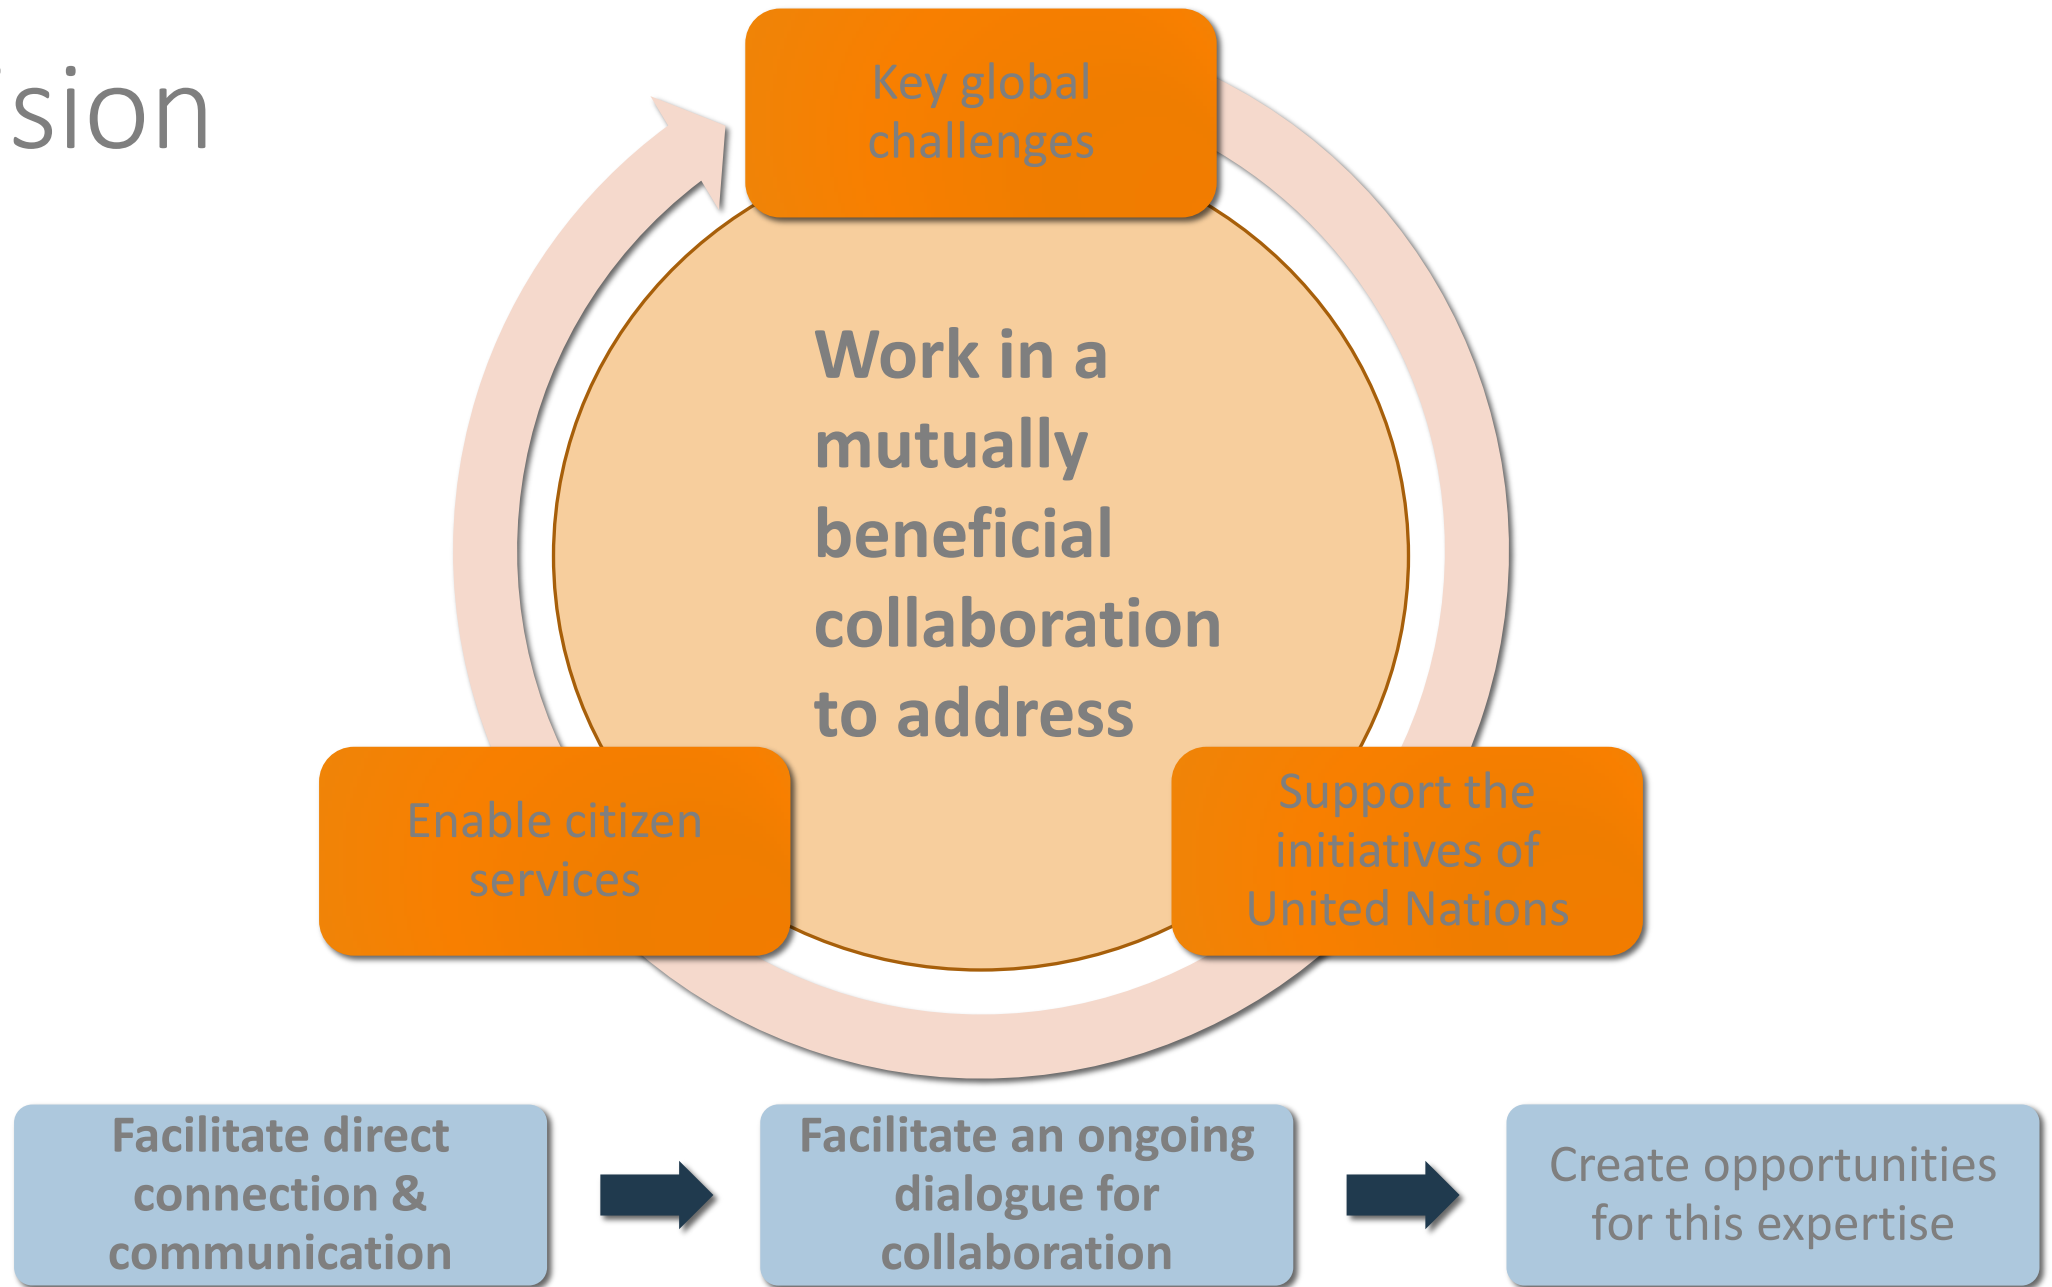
sion

Key global challenges

Work in a mutually beneficial collaboration to address

Enable citizen services

Support the initiatives of United Nations

Facilitate direct connection & communication

Facilitate an ongoing dialogue for collaboration

Create opportunities for this expertise